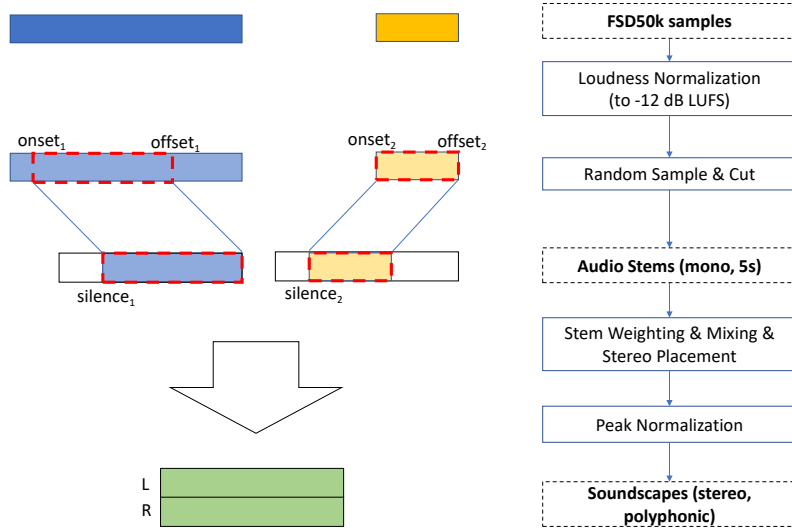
onset$_1$

offset$_1$

onset$_2$

offset$_2$

silence$_1$

silence$_2$

L

R

FSD50k samples

Loudness Normalization (to -12 dB LUFS)

Random Sample & Cut

Audio Stems (mono, 5s)

Stem Weighting & Mixing & Stereo Placement

Peak Normalization

Soundscapes (stereo, polyphonic)